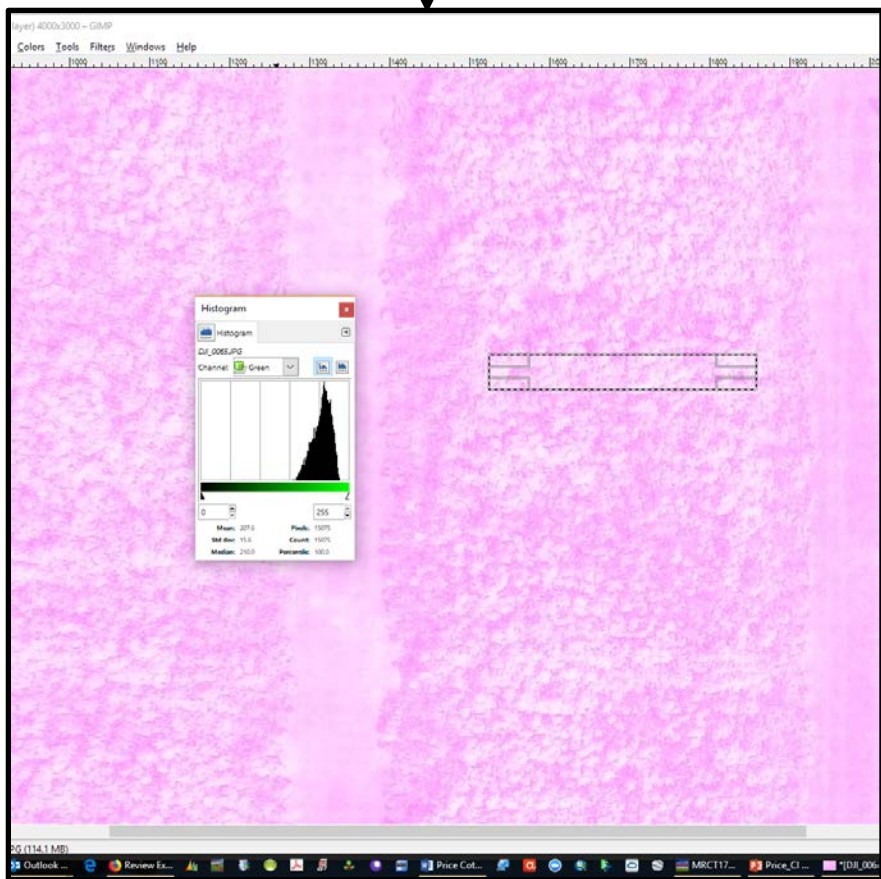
layer) 4000x3000 – GIMP

Colors Tools Filters Windows Help

1000 1100 1200 1300 1400 1500 1600 1700 1800 1900

Histogram

Histogram

DJI_0065.JPG

Channel: Green

0 255

Mean: 207.6 Pixels: 15075
Std dev: 11.6 Count: 15075
Median: 210.0 Percentile: 100.0

PG (114.1 MB)

Outlook ... Review Ex... Price Cot... MRCT17... Price_Cl... *[DJI_006